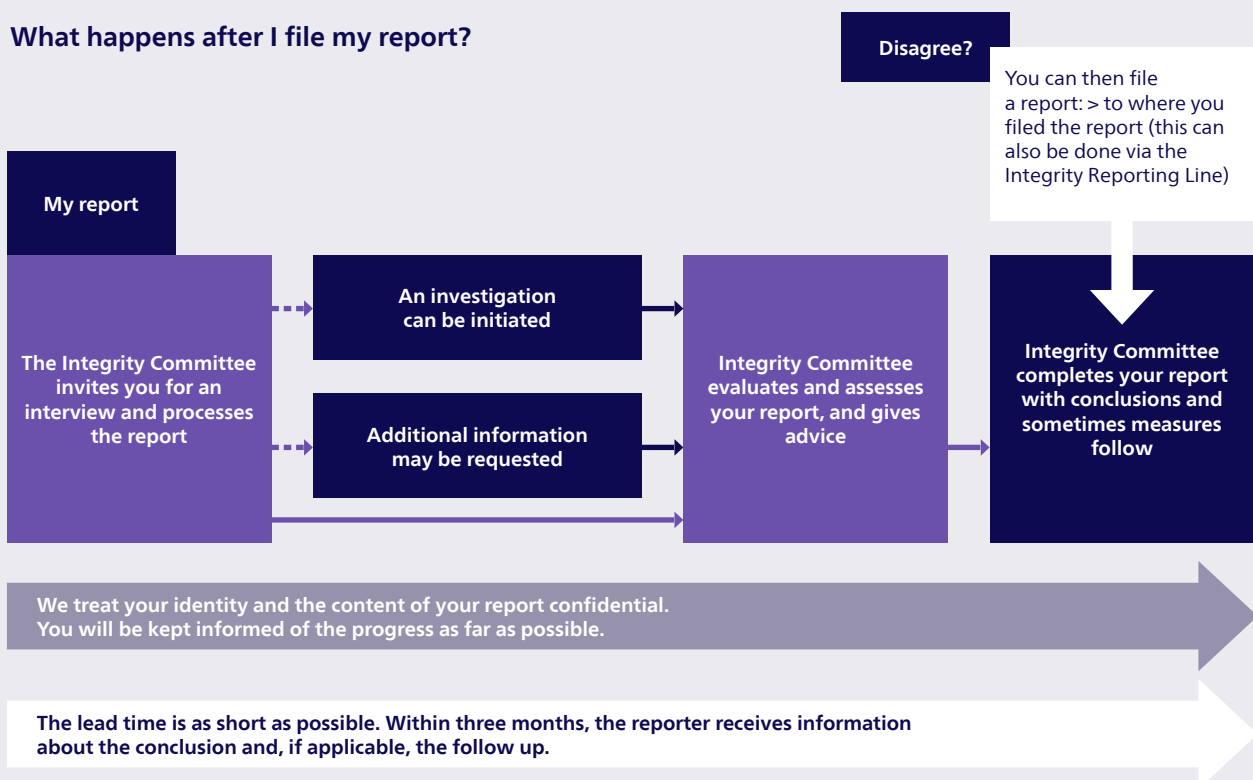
What happens after I file my report?

Disagree?

You can then file a report: > to where you filed the report (this can also be done via the Integrity Reporting Line)

My report

The Integrity Committee invites you for an interview and processes the report

An investigation can be initiated

Additional information may be requested

Integrity Committee evaluates and assesses your report, and gives advice

Integrity Committee completes your report with conclusions and sometimes measures follow

We treat your identity and the content of your report confidential.
You will be kept informed of the progress as far as possible.

The lead time is as short as possible. Within three months, the reporter receives information about the conclusion and, if applicable, the follow up.